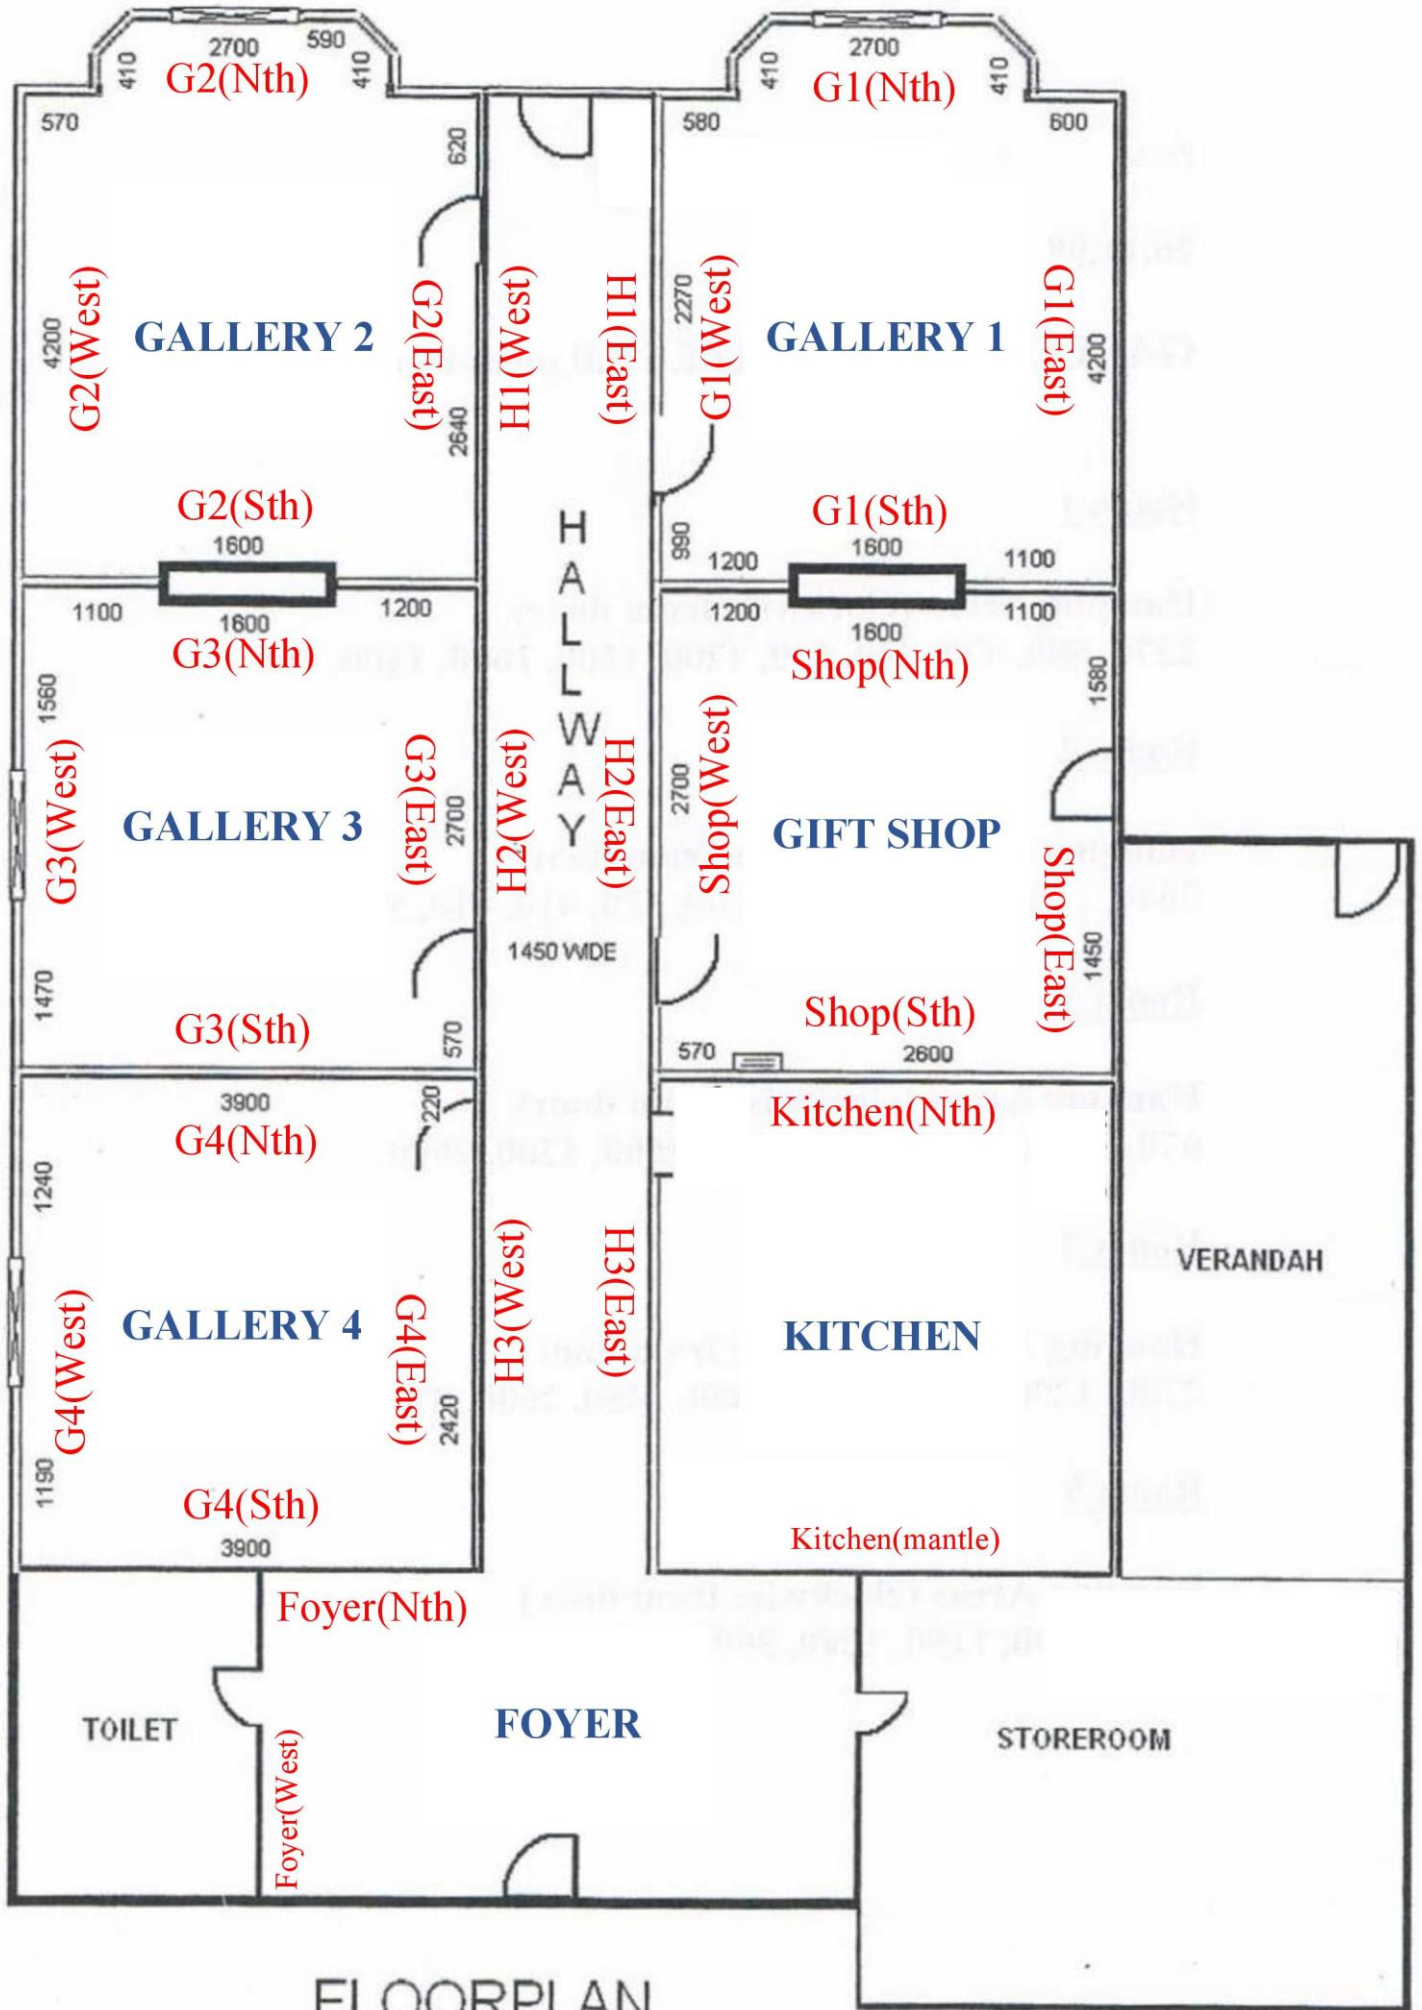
410 2700 590 410
G2(Nth)

410 2700 410
G1(Nth)

570 620
580 600

4200 G2(West)
GALLERY 2
G2(East) 2640
H1(West)
H1(East)
2270 G1(West)
GALLERY 1
G1(East) 4200

G2(Sth)
1600
G1(Sth)
990 1200 1600 1100

1100 1600 1200
G3(Nth)
1200 1600 1100
Shop(Nth)
1580

HALLWAY

1560
G3(West)
GALLERY 3
G3(East) 2700
H2(West)
H2(East)
2700 Shop(West)
GIFT SHOP
Shop(East)
1450 WIDE
1450
1470
G3(Sth)
570
Shop(Sth)
570 2600

3900 220
G4(Nth)
Kitchen(Nth)
1240
G4(West)
GALLERY 4
G4(East) 2420
H3(West)
H3(East)
KITCHEN
VERANDAH
1190
G4(Sth)
3900
Kitchen(mantle)

Foyer(Nth)
TOILET
Foyer(West)
FOYER
STOREROOM

FLOORPLAN